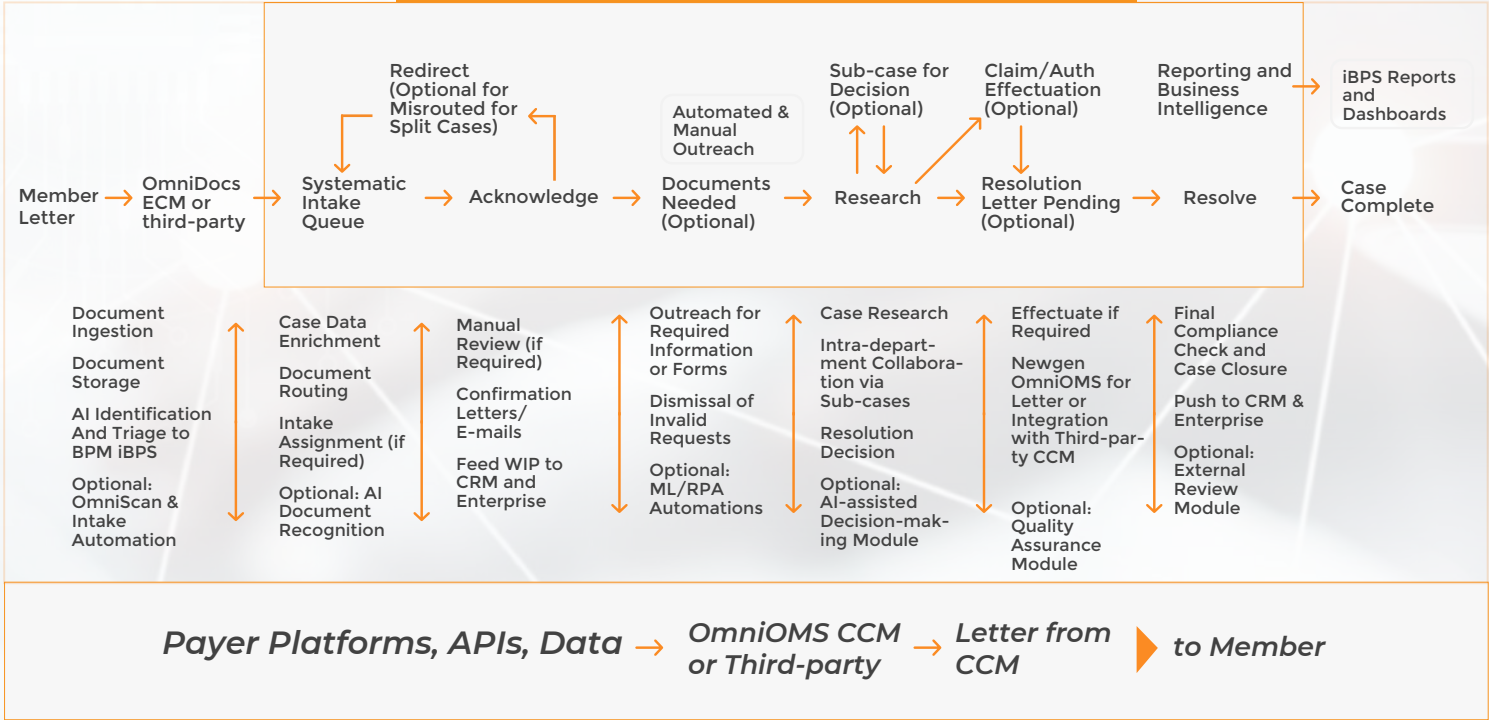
Redirect (Optional for Misrouted for Split Cases)

Automated & Manual Outreach

Sub-case for Decision (Optional)

Claim/Auth Effectuation (Optional)

Reporting and Business Intelligence

iBPS Reports and Dashboards

Member Letter

OmniDocs ECM or third-party

Systematic Intake Queue

Acknowledge

Documents Needed (Optional)

Research

Resolution Letter Pending (Optional)

Resolve

Case Complete

Document Ingestion

Document Storage

AI Identification And Triage to BPM iBPS

Optional: OmniScan & Intake Automation

Case Data Enrichment

Document Routing

Intake Assignment (if Required)

Optional: AI Document Recognition

Manual Review (if Required)

Confirmation Letters/ E-mails

Feed WIP to CRM and Enterprise

Outreach for Required Information or Forms

Dismissal of Invalid Requests

Optional: ML/RPA Automations

Case Research

Intra-department Collaboration via Sub-cases

Resolution Decision

Optional: AI-assisted Decision-making Module

Effectuate if Required

Newgen OmniOMS for Letter or Integration with Third-party CCM

Optional: Quality Assurance Module

Final Compliance Check and Case Closure

Push to CRM & Enterprise

Optional: External Review Module

Payer Platforms, APIs, Data → OmniOMS CCM or Third-party → Letter from CCM to Member